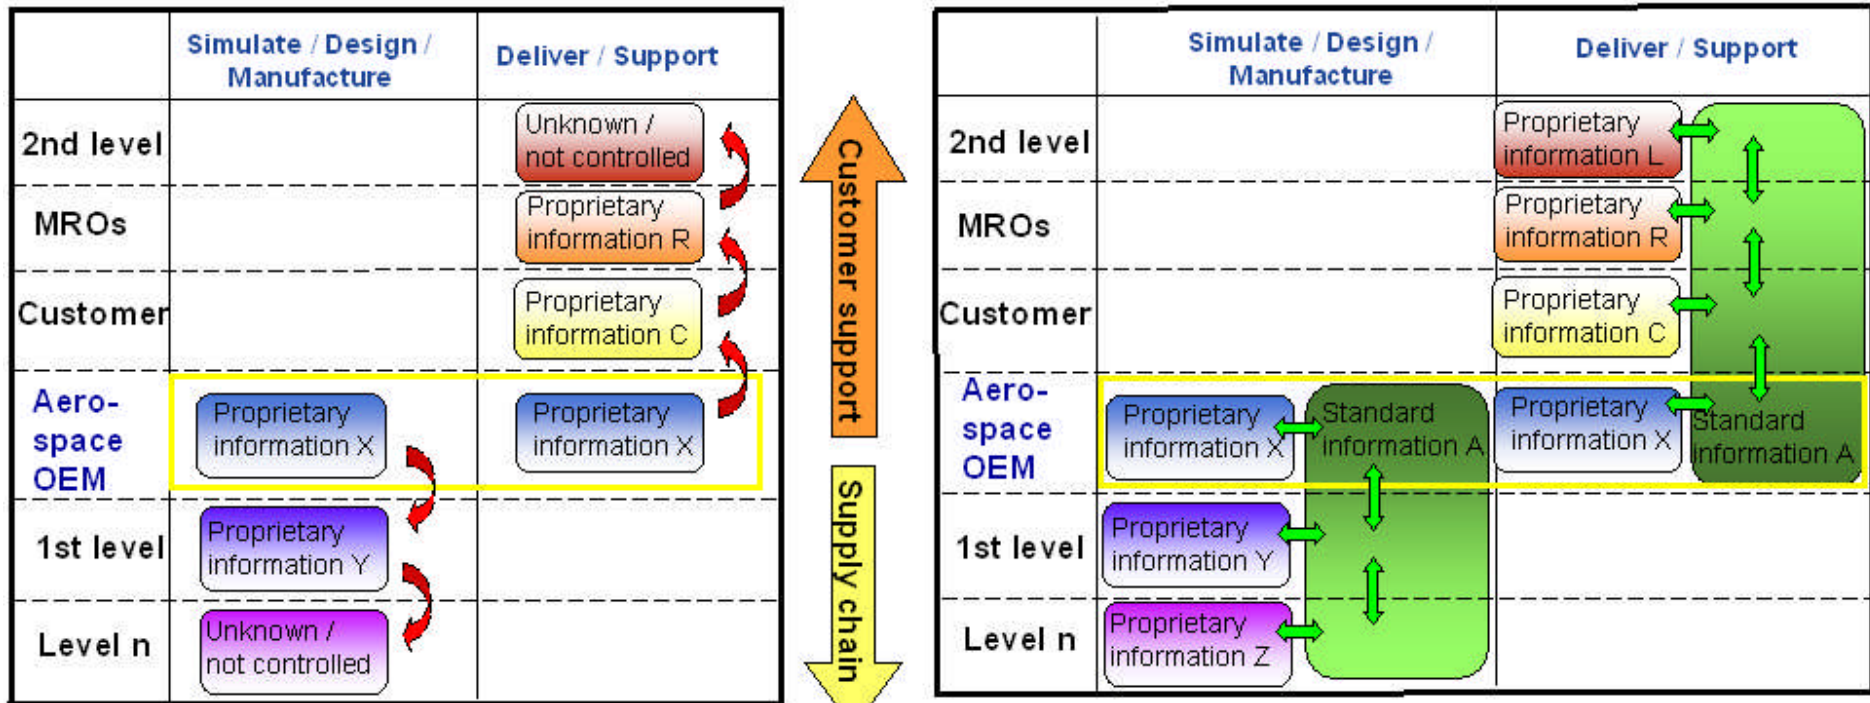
|  | Simulate / Design / Manufacture | Deliver / Support |
|---|---|---|
| 2nd level |  | Unknown / not controlled |
| MROs |  | Proprietary information R |
| Customer |  | Proprietary information C |
| Aero-space OEM | Proprietary information X | Proprietary information X |
| 1st level | Proprietary information Y |  |
| Level n | Unknown / not controlled |  |

Customer support

Supply chain

|  | Simulate / Design / Manufacture | Deliver / Support |
|---|---|---|
| 2nd level |  | Proprietary information L |
| MROs |  | Proprietary information R |
| Customer |  | Proprietary information C |
| Aero-space OEM | Proprietary information X | Proprietary information X |
| 1st level | Proprietary information Y |  |
| Level n | Proprietary information Z |  |

Standard information A

Standard information A